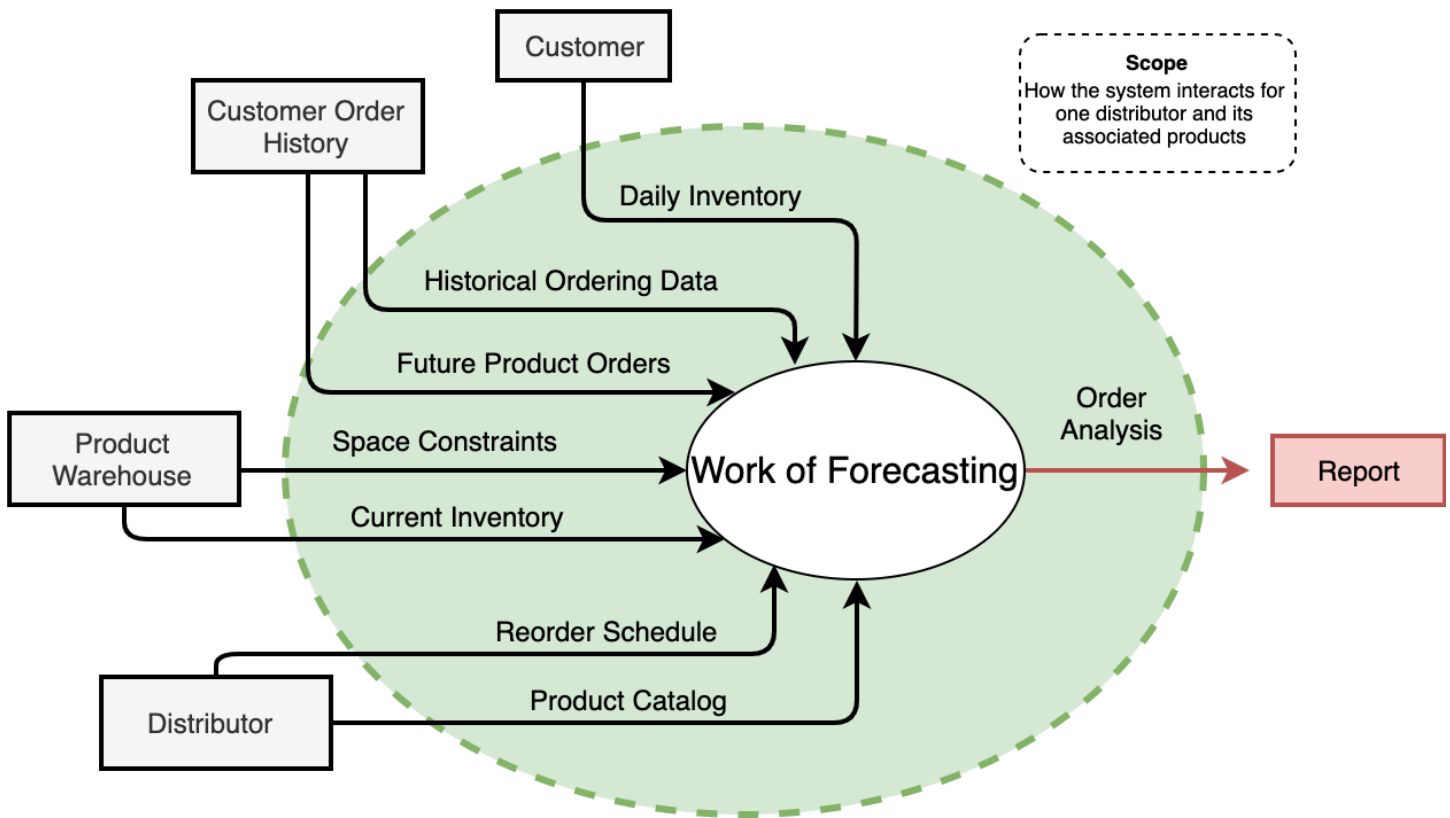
Customer

Customer Order History

Scope
How the system interacts for one distributor and its associated products

Daily Inventory

Historical Ordering Data

Future Product Orders

Order Analysis

Product Warehouse

Space Constraints

Work of Forecasting

Report

Current Inventory

Reorder Schedule

Distributor

Product Catalog